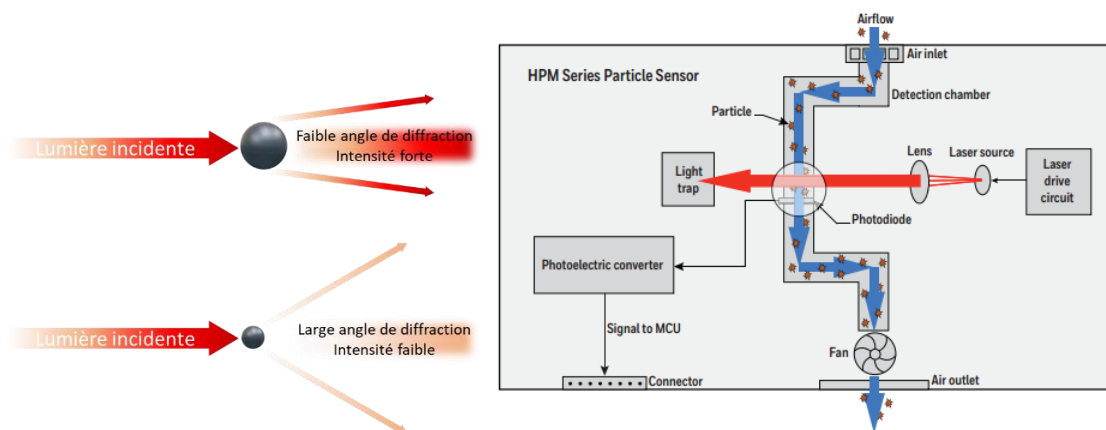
Lumière incidente

Faible angle de diffraction
Intensité forte

Lumière incidente

Large angle de diffraction
Intensité faible

Airflow

Air inlet

HPM Series Particle Sensor

Detection chamber

Particle

Light trap

Lens

Laser source

Laser drive circuit

Photodiode

Photoelectric converter

Signal to MCU

Fan

Connector

Air outlet